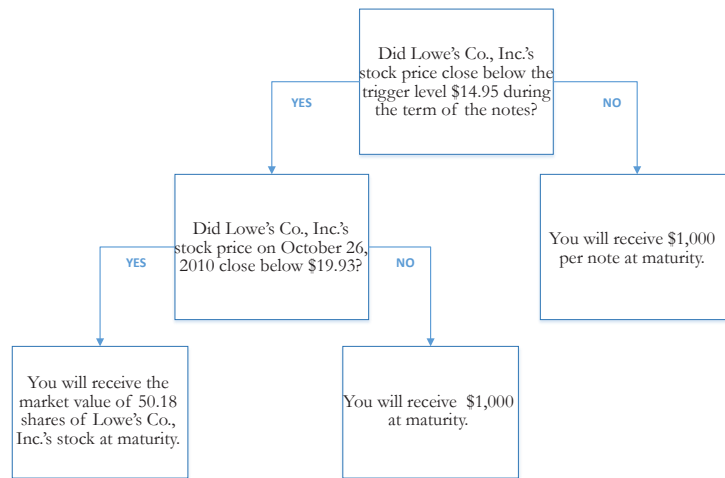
Did Lowe's Co., Inc.'s stock price close below the trigger level $14.95 during the term of the notes?

YES

NO

Did Lowe's Co., Inc.'s stock price on October 26, 2010 close below $19.93?

You will receive $1,000 per note at maturity.

YES

NO

You will receive the market value of 50.18 shares of Lowe's Co., Inc.'s stock at maturity.

You will receive $1,000 at maturity.